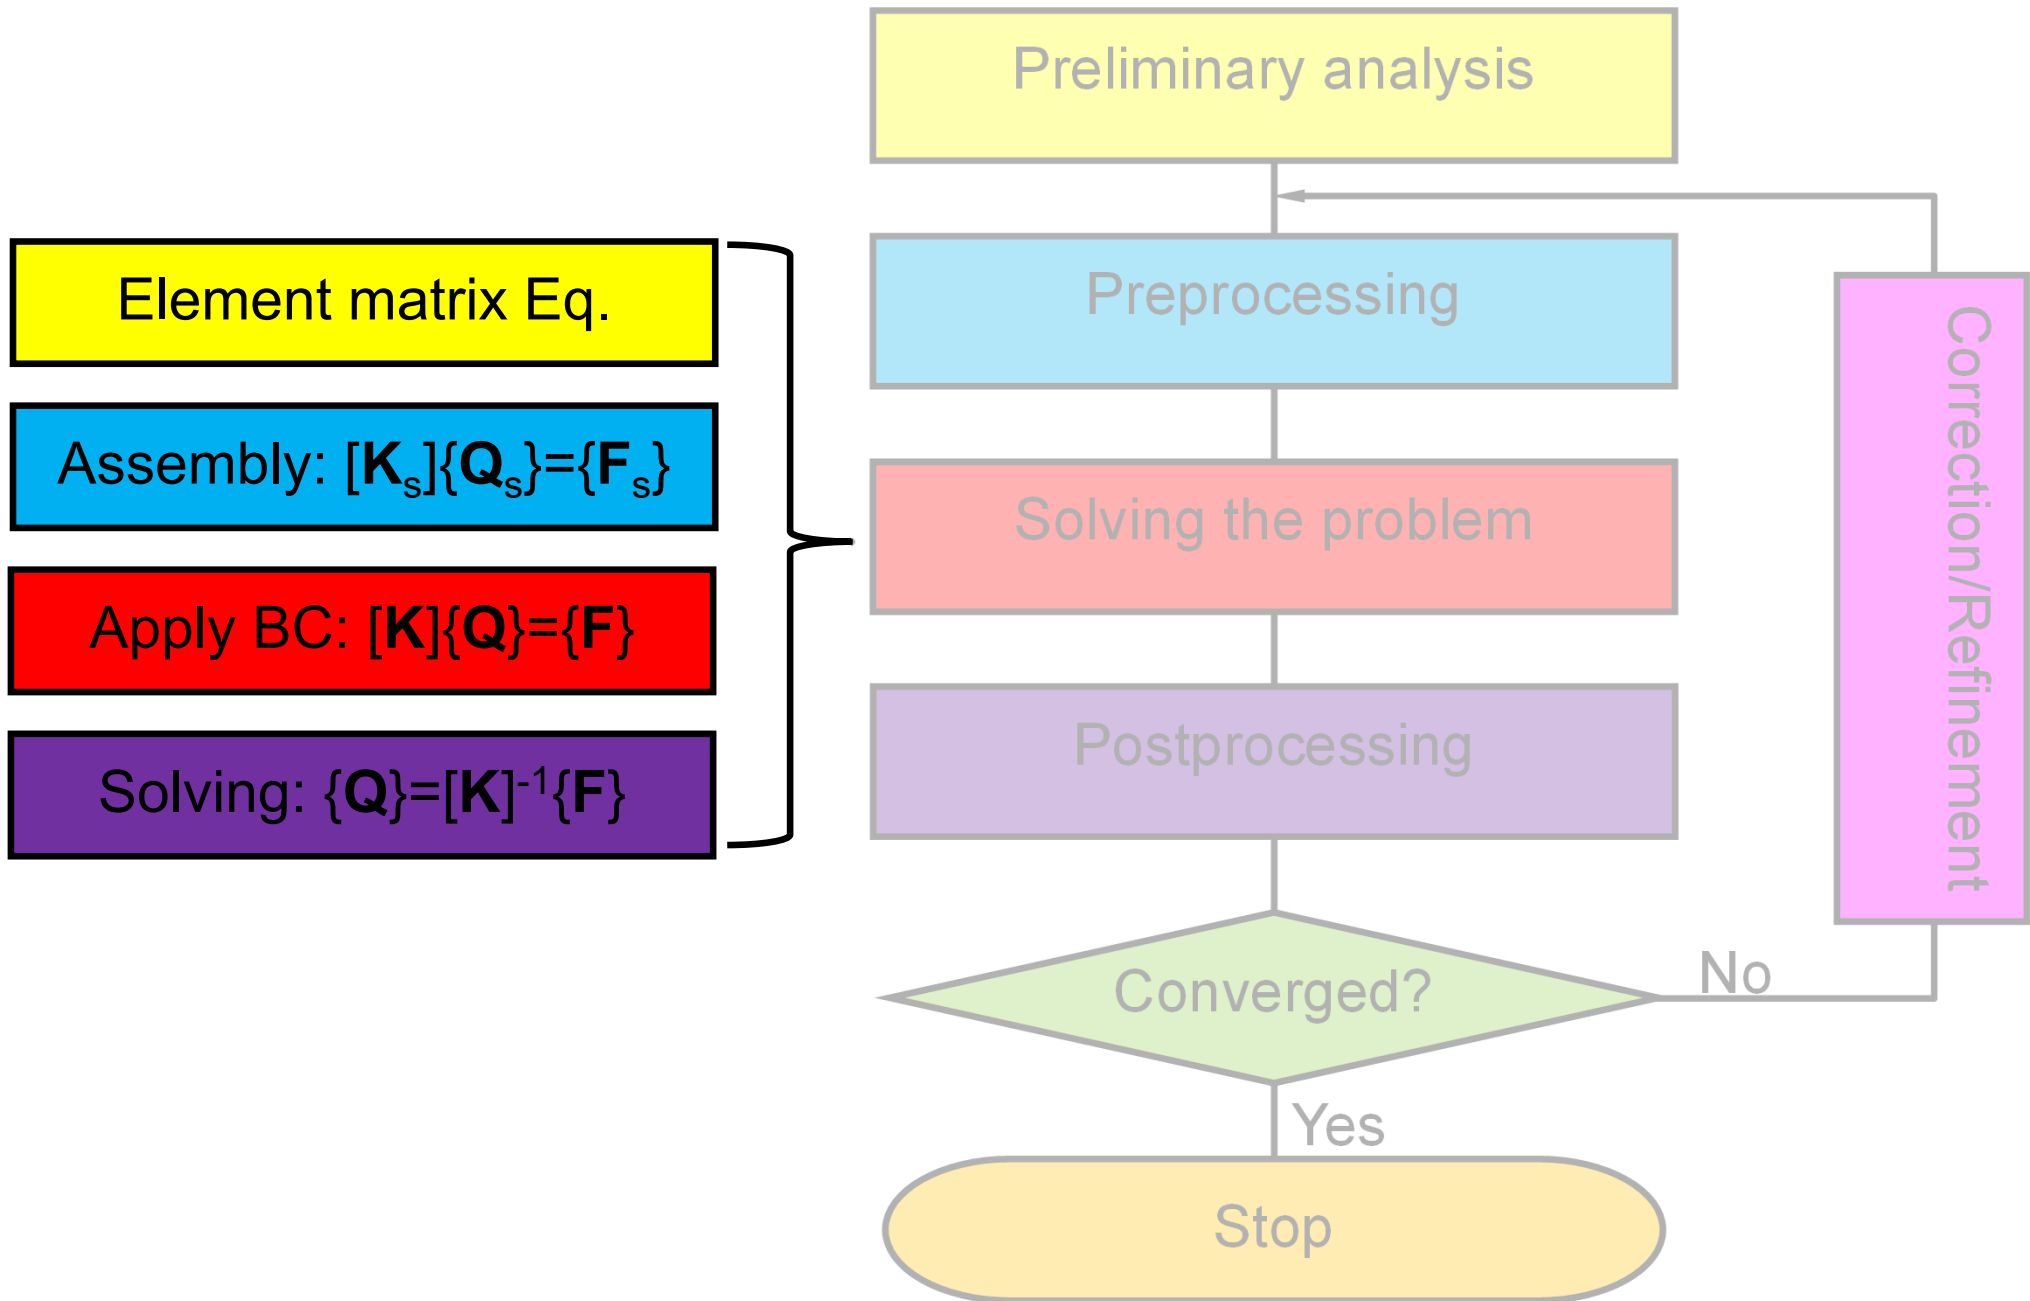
Element matrix Eq.

Assembly: $[\mathbf{K}_s]\{\mathbf{Q}_s\}=\{\mathbf{F}_s\}$

Apply BC: $[\mathbf{K}]\{\mathbf{Q}\}=\{\mathbf{F}\}$

Solving: $\{\mathbf{Q}\}=[\mathbf{K}]^{-1}\{\mathbf{F}\}$

Preliminary analysis

Preprocessing

Solving the problem

Postprocessing

Converged?

No

Correction/Refinement

Yes

Stop